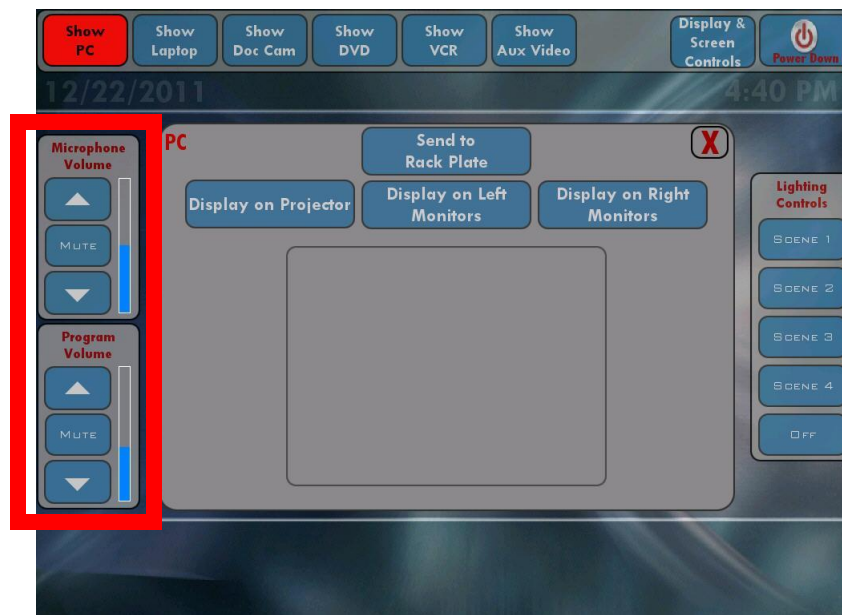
Show PC

Show Laptop

Show Doc Cam

Show DVD

Show VCR

Show Aux Video

Display & Screen Controls

Power Down

12/22/2011

4:40 PM

Microphone Volume

MUTE

Program Volume

MUTE

PC

Send to Rack Plate

X

Display on Projector

Display on Left Monitors

Display on Right Monitors

Lighting Controls

SCENE 1

SCENE 2

SCENE 3

SCENE 4

OFF